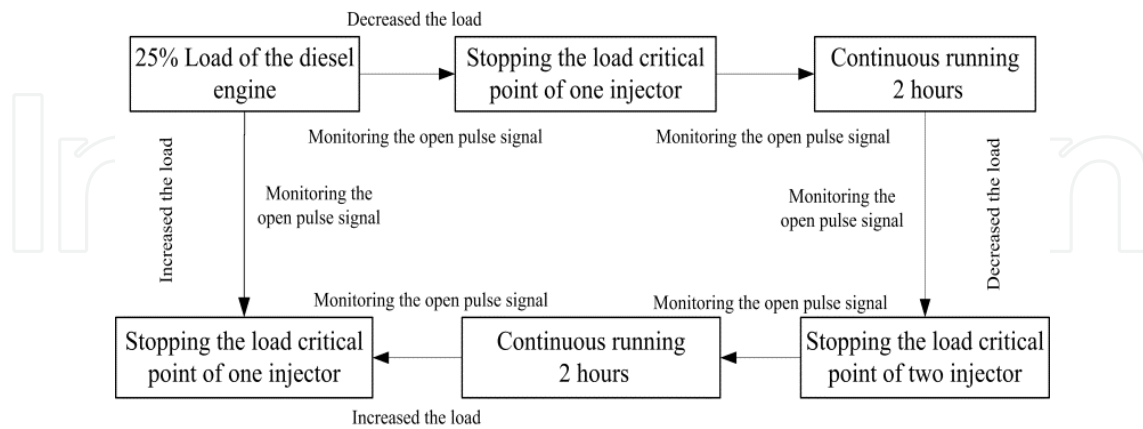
Decreased the load

25% Load of the diesel engine

Stopping the load critical point of one injector

Continuous running 2 hours

Monitoring the open pulse signal

Monitoring the open pulse signal

Increased the load

Monitoring the open pulse signal

Monitoring the open pulse signal

Decreased the load

Monitoring the open pulse signal

Monitoring the open pulse signal

Stopping the load critical point of one injector

Continuous running 2 hours

Stopping the load critical point of two injector

Increased the load